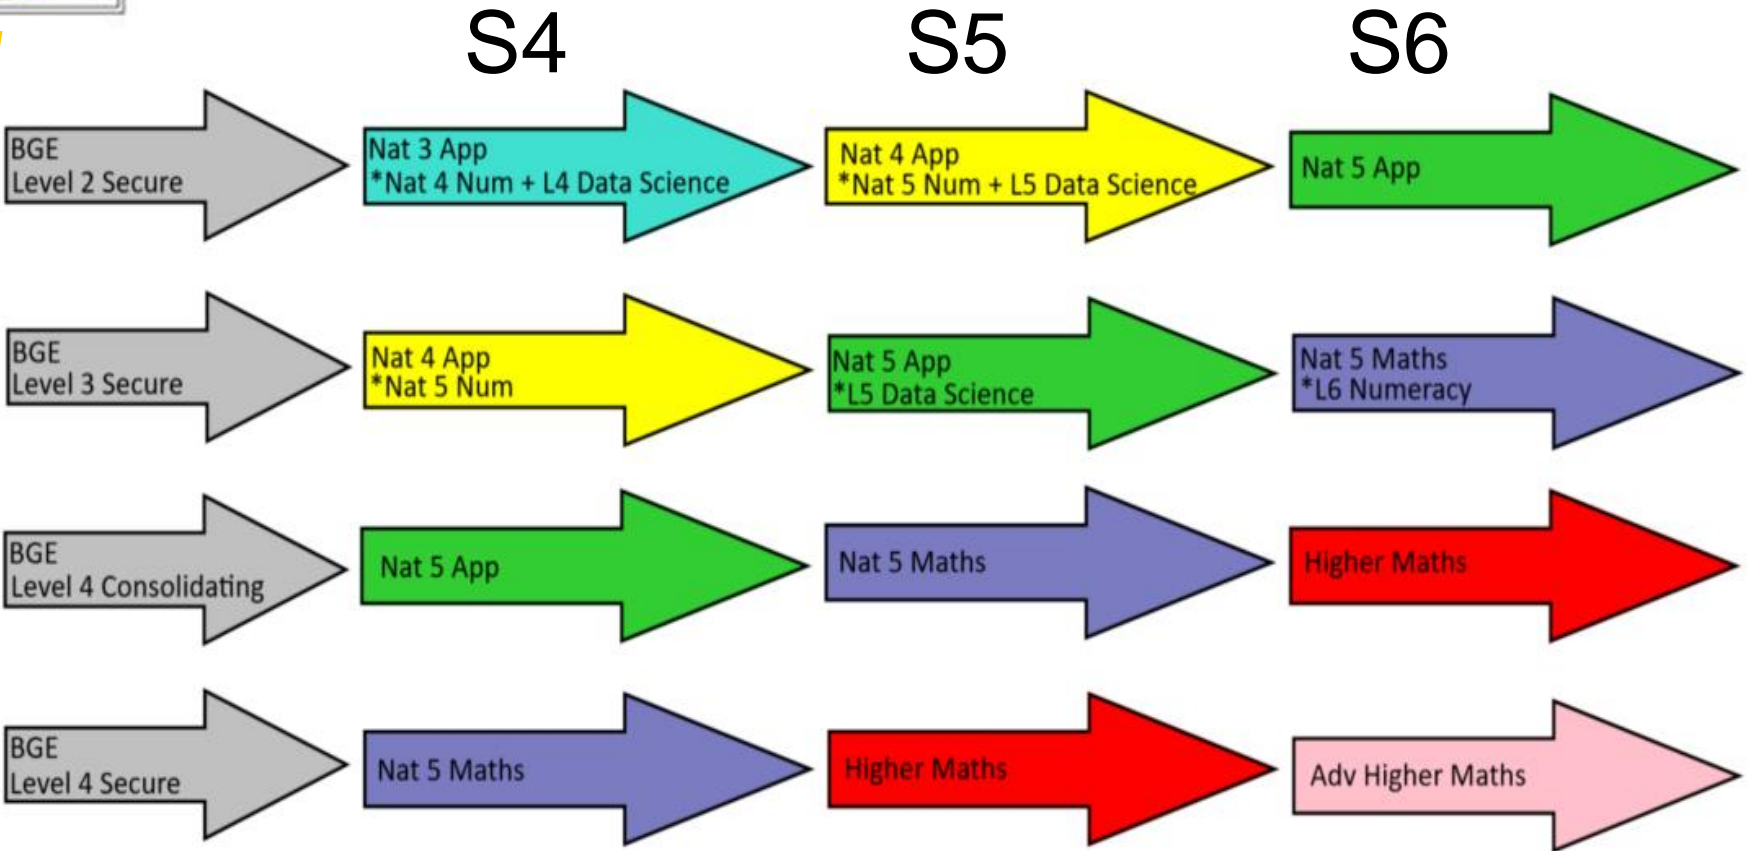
S4 S5 S6

BGE
Level 2 Secure

Nat 3 App
*Nat 4 Num + L4 Data Science

Nat 4 App
*Nat 5 Num + L5 Data Science

Nat 5 App

BGE
Level 3 Secure

Nat 4 App
*Nat 5 Num

Nat 5 App
*L5 Data Science

Nat 5 Maths
*L6 Numeracy

BGE
Level 4 Consolidating

Nat 5 App

Nat 5 Maths

Higher Maths

BGE
Level 4 Secure

Nat 5 Maths

Higher Maths

Adv Higher Maths